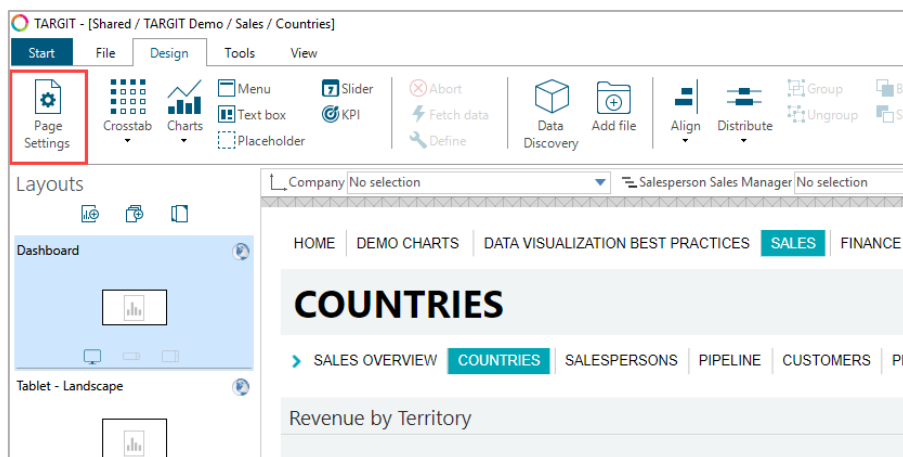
TARGIT - [Shared / TARGIT Demo / Sales / Countries]

Start File Design Tools View

Page Settings

Crosstab Charts

Menu Text box Placeholder

Slider KPI

Abort Fetch data Define

Data Discovery Add file

Align Distribute

Group Ungroup

B S

Layouts

Dashboard

Tablet - Landscape

Company No selection

Salesperson Sales Manager No selection

HOME DEMO CHARTS DATA VISUALIZATION BEST PRACTICES SALES FINANCE

COUNTRIES

SALES OVERVIEW COUNTRIES SALESPERSONS PIPELINE CUSTOMERS P

Revenue by Territory